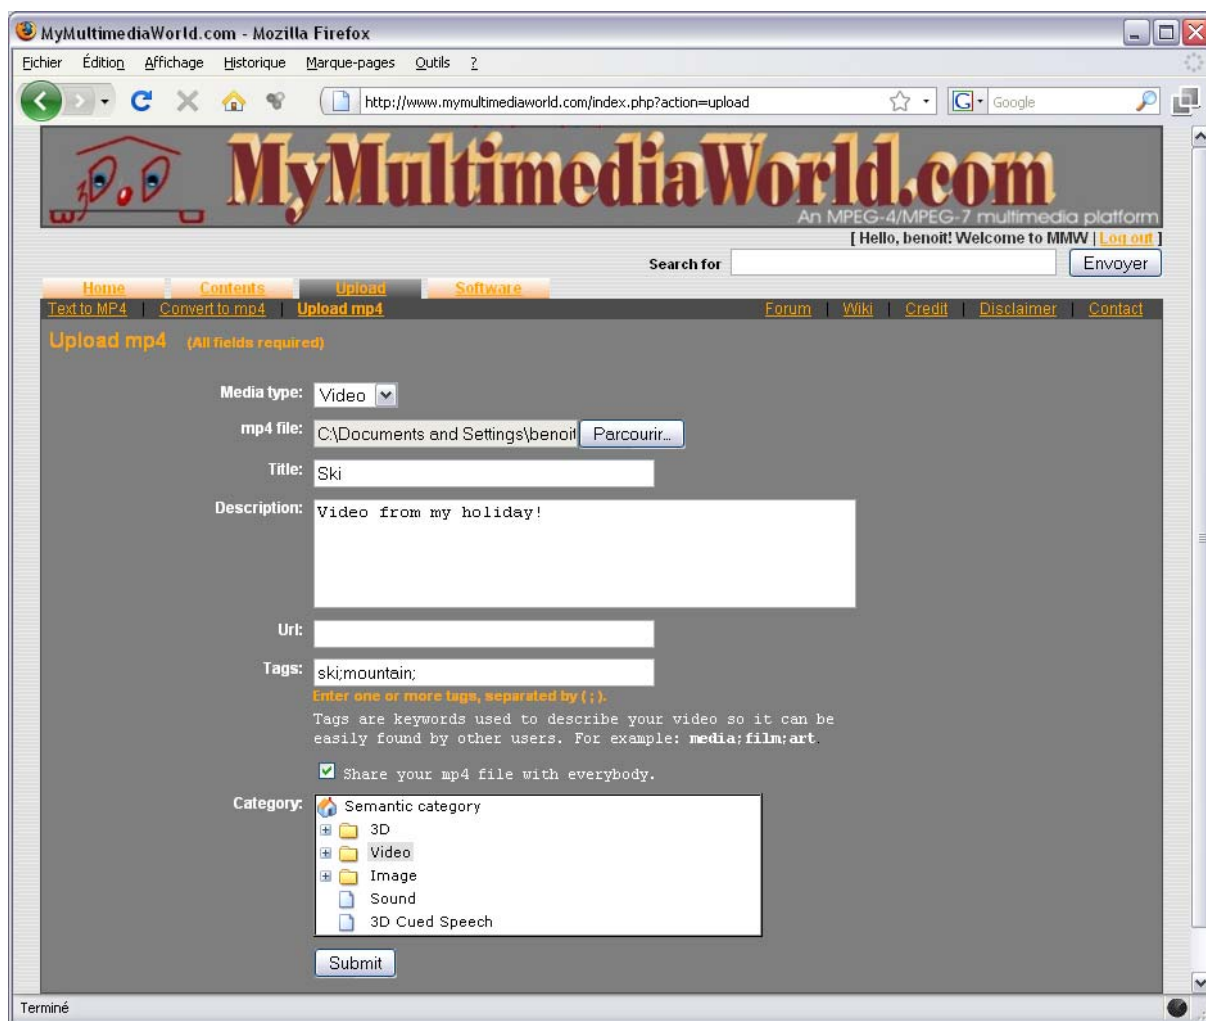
MyMultimediaWorld.com - Mozilla Firefox

Fichier Édition Affichage Historique Marque-pages Outils ?

http://www.mymultimediaworld.com/index.php?action=upload

Google

MyMultimediaWorld.com
An MPEG-4/MPEG-7 multimedia platform

[ Hello, benoit! Welcome to MMW | Log out ]

Search for
Envoyer

Home Contents Upload Software

Text to MP4 | Convert to mp4 | Upload mp4

Forum | Wiki | Credit | Disclaimer | Contact

Upload mp4 (All fields required)

Media type: Video

mp4 file: C:\Documents and Settings\benoit Parcourir...

Title: Ski

Description: Video from my holiday!

Url:

Tags: ski;mountain;

Enter one or more tags, separated by ( ; ).

Tags are keywords used to describe your video so it can be easily found by other users. For example: media;film;art.

Share your mp4 file with everybody.

Category: Semantic category
3D
Video
Image
Sound
3D Cued Speech

Submit

Terminé